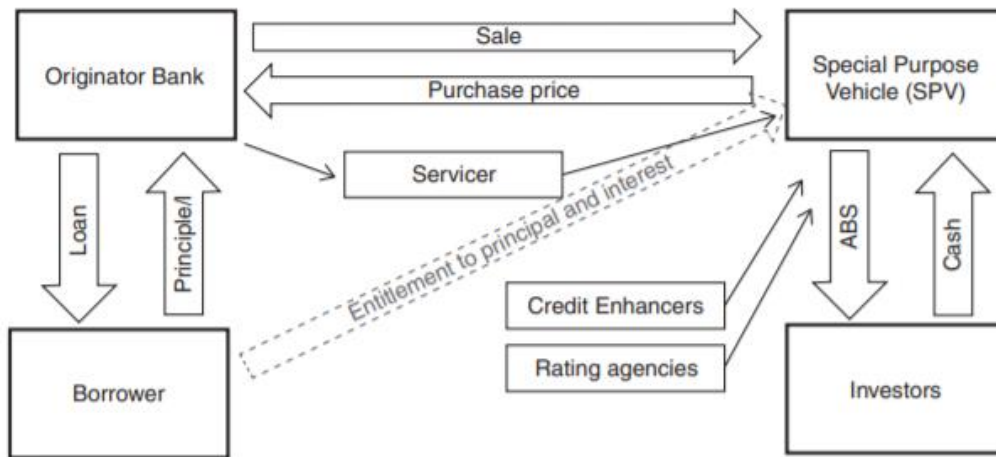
Originator Bank

Sale

Purchase price

Special Purpose Vehicle (SPV)

Servicer

Loan

Principle/I

Entitlement to principal and interest

ABS

Cash

Credit Enhancers

Rating agencies

Borrower

Investors